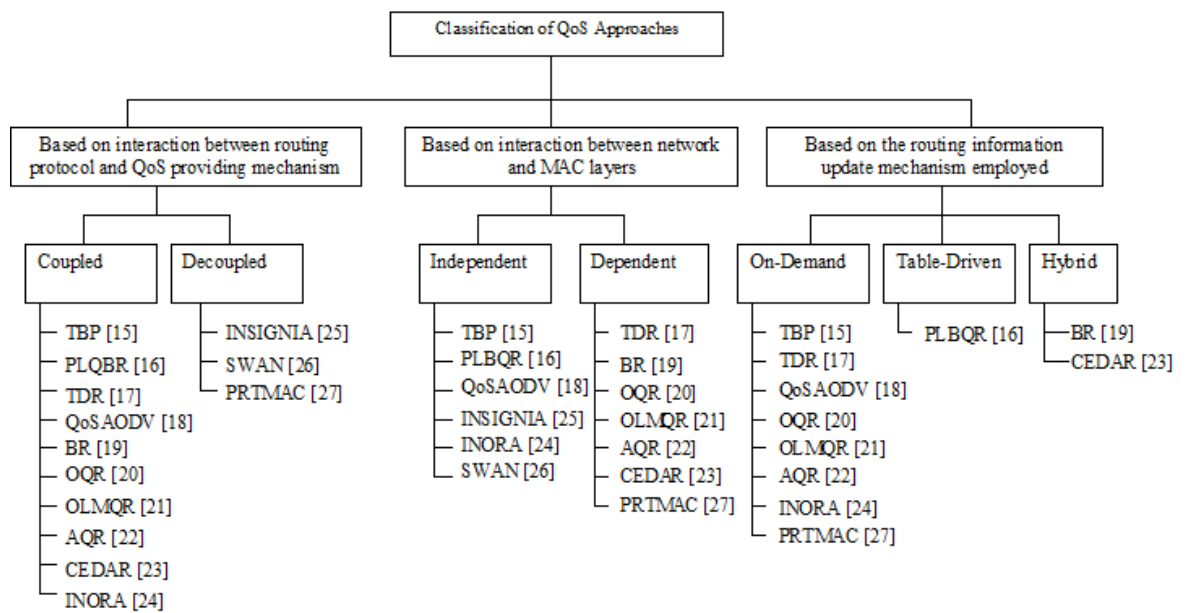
Classification of QoS Approaches

Based on interaction between routing protocol and QoS providing mechanism

Based on interaction between network and MAC layers

Based on the routing information update mechanism employed

Coupled
TBP [15]
PLQBR [16]
TDR [17]
QoSAODV [18]
BR [19]
OQR [20]
OLMQR [21]
AQR [22]
CEDAR [23]
INORA [24]

Decoupled
INSIGNIA [25]
SWAN [26]
PRTMAC [27]

Independent
TBP [15]
PLBQR [16]
QoSAODV [18]
INSIGNIA [25]
INORA [24]
SWAN [26]

Dependent
TDR [17]
BR [19]
OQR [20]
OLMQR [21]
AQR [22]
CEDAR [23]
PRTMAC [27]

On-Demand
TBP [15]
TDR [17]
QoSAODV [18]
OQR [20]
OLMQR [21]
AQR [22]
INORA [24]
PRTMAC [27]

Table-Driven
PLBQR [16]

Hybrid
BR [19]
CEDAR [23]